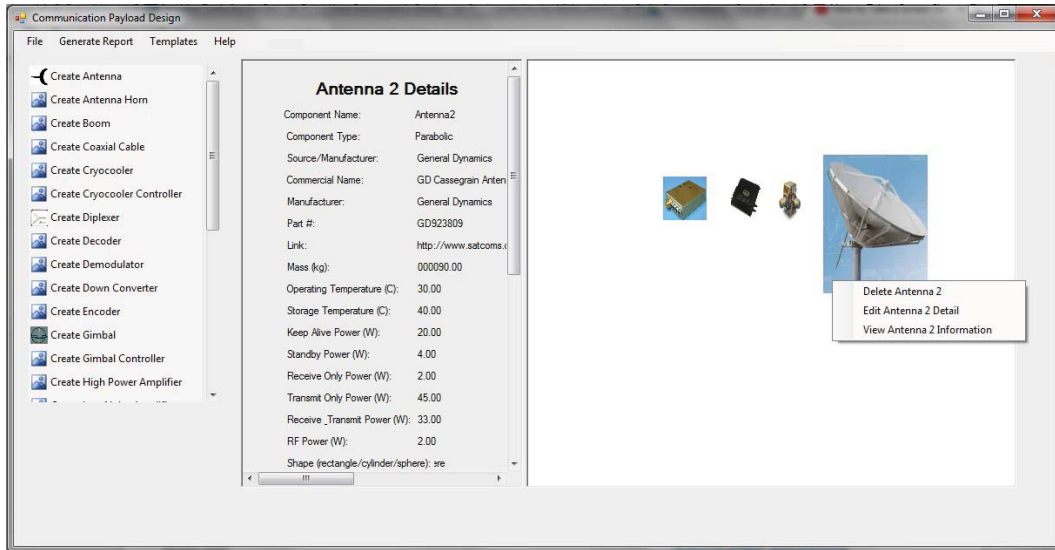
Communication Payload Design

File Generate Report Templates Help

Create Antenna
Create Antenna Horn
Create Boom
Create Coaxial Cable
Create Cryocooler
Create Cryocooler Controller
Create Diplexer
Create Decoder
Create Demodulator
Create Down Converter
Create Encoder
Create Gimbal
Create Gimbal Controller
Create High Power Amplifier

Antenna 2 Details

| | |
|---|---|
| Component Name: | Antenna2 |
| Component Type: | Parabolic |
| Source/Manufacturer: | General Dynamics |
| Commercial Name: | GD Cassegrain Anten |
| Manufacturer: | General Dynamics |
| Part #: | GD923809 |
| Link: | http://www.satcoms.c |
| Mass (kg): | 000090.00 |
| Operating Temperature (C): | 30.00 |
| Storage Temperature (C): | 40.00 |
| Keep Alive Power (W): | 20.00 |
| Standby Power (W): | 4.00 |
| Receive Only Power (W): | 2.00 |
| Transmit Only Power (W): | 45.00 |
| Receive _Transmit Power (W): | 33.00 |
| RF Power (W): | 2.00 |
| Shape (rectangle/cylinder/sphere): | sre |

Delete Antenna 2
Edit Antenna 2 Detail
View Antenna 2 Information